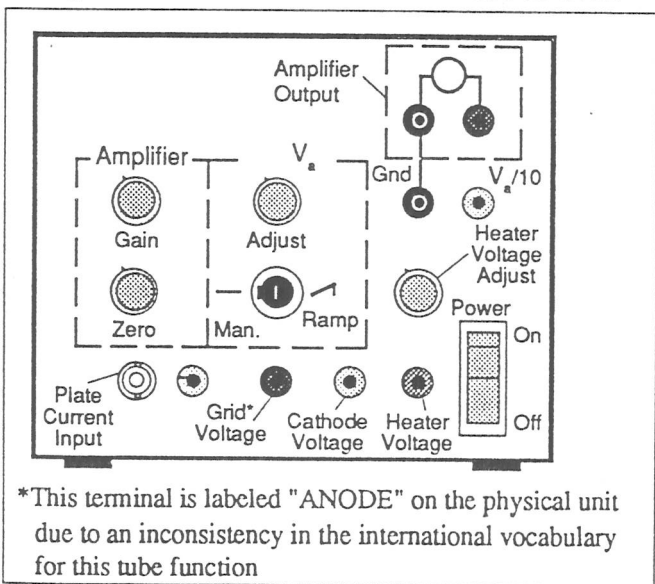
Amplifier Output

Amplifier

$V_a$

Gnd

$V_a/10$

Gain

Adjust

Heater Voltage Adjust

Zero

Man.

Ramp

Power

On

Plate Current Input

Grid* Voltage

Cathode Voltage

Heater Voltage

Off

*This terminal is labeled "ANODE" on the physical unit due to an inconsistency in the international vocabulary for this tube function